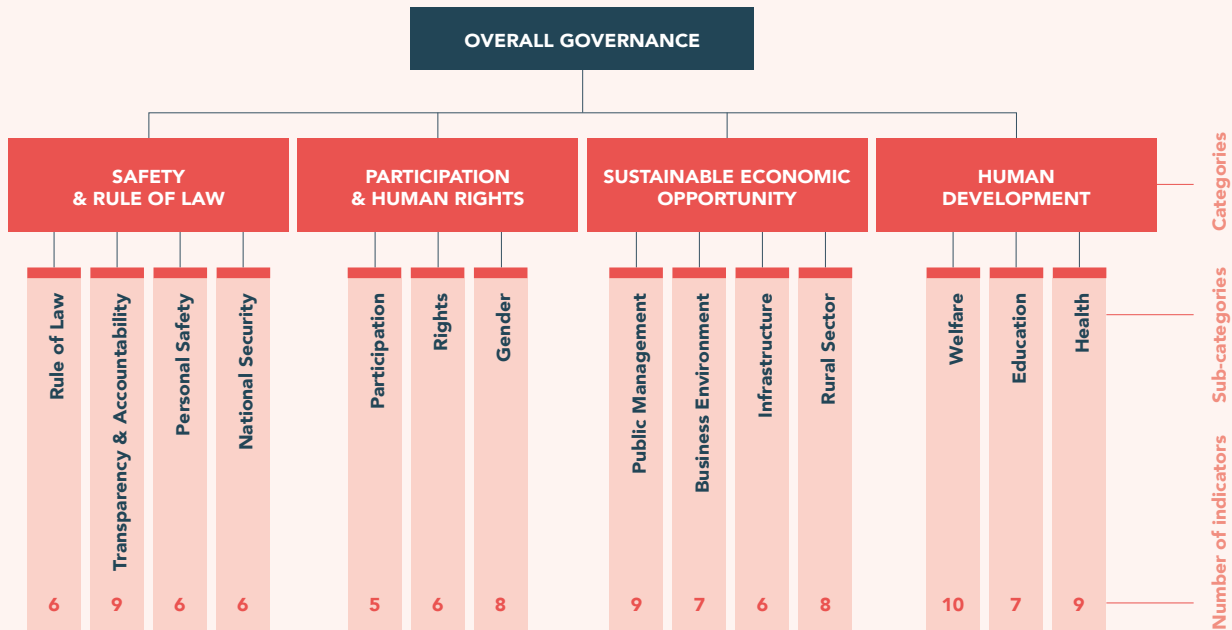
OVERALL GOVERNANCE

SAFETY & RULE OF LAW

PARTICIPATION & HUMAN RIGHTS

SUSTAINABLE ECONOMIC OPPORTUNITY

HUMAN DEVELOPMENT

Categories

Rule of Law
6

Transparency & Accountability
9

Personal Safety
6

National Security
6

Participation
5

Rights
6

Gender
8

Public Management
9

Business Environment
7

Infrastructure
6

Rural Sector
8

Welfare
10

Education
7

Health
9

Sub-categories

Number of indicators